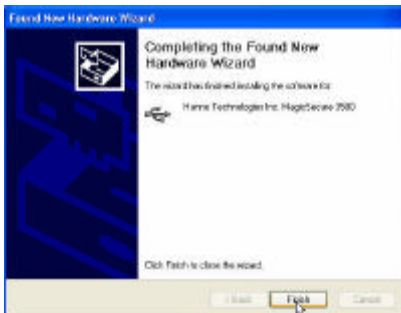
Found New Hardware Wizard

Completing the Found New Hardware Wizard

The wizard has finished installing the software for:

Hanna Technologies Inc. MagicSecure 3500

Click Finish to close the wizard.

< Back

Finish

Cancel